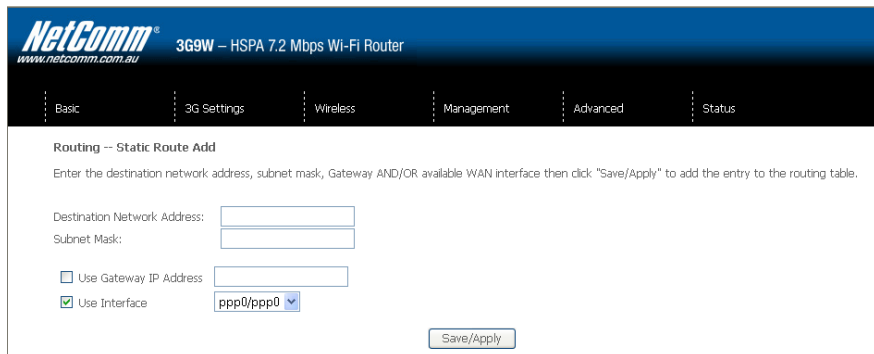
NetComm®
www.netcomm.com.au

3G9W – HSPA 7.2 Mbps Wi-Fi Router

Basic
3G Settings
Wireless
Management
Advanced
Status

Routing -- Static Route Add

Enter the destination network address, subnet mask, Gateway AND/OR available WAN interface then click "Save/Apply" to add the entry to the routing table.

Destination Network Address:
Subnet Mask:

Use Gateway IP Address
Use Interface ppp0/ppp0

Save/Apply